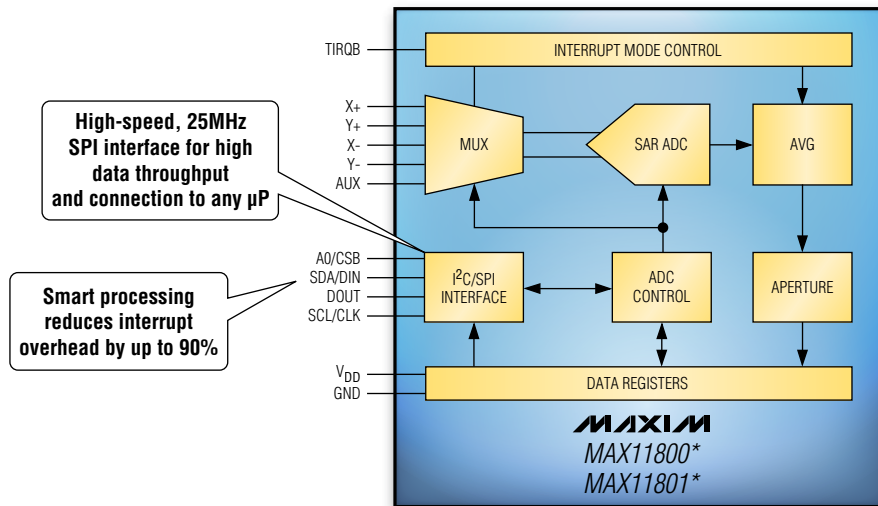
High-speed, 25MHz SPI interface for high data throughput and connection to any µP

Smart processing reduces interrupt overhead by up to 90%

TIRQB

INTERRUPT MODE CONTROL

X+
Y+
X-
Y-
AUX

MUX

SAR ADC

AVG

A0/CSB
SDA/DIN
DOUT
SCL/CLK

$I^2C$/SPI INTERFACE

ADC CONTROL

APERTURE

$V_{DD}$
GND

DATA REGISTERS

MAXIM
MAX11800*
MAX11801*